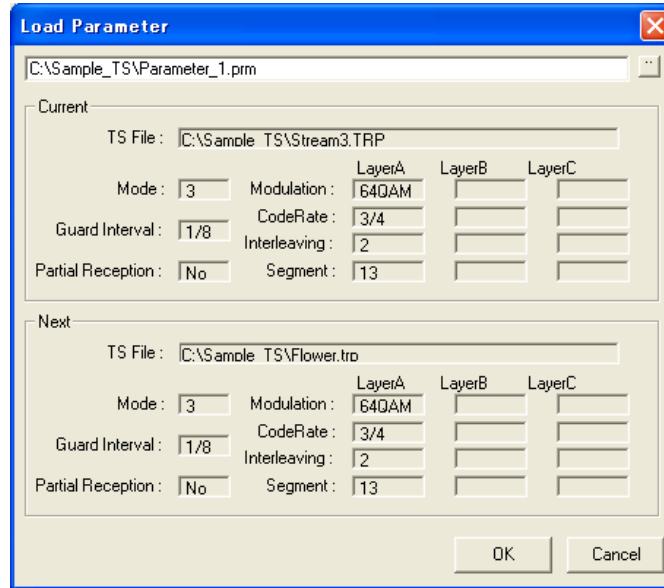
Load Parameter

C:\Sample_TS\Parameter_1.prm

..

Current

TS File : C:\Sample_TS\Stream3.TRP

LayerA LayerB LayerC

Mode : 3

Modulation : 64QAM

Guard Interval : 1/8

CodeRate : 3/4

Interleaving : 2

Partial Reception : No

Segment : 13

Next

TS File : C:\Sample_TS\Flower.trp

LayerA LayerB LayerC

Mode : 3

Modulation : 64QAM

Guard Interval : 1/8

CodeRate : 3/4

Interleaving : 2

Partial Reception : No

Segment : 13

OK

Cancel